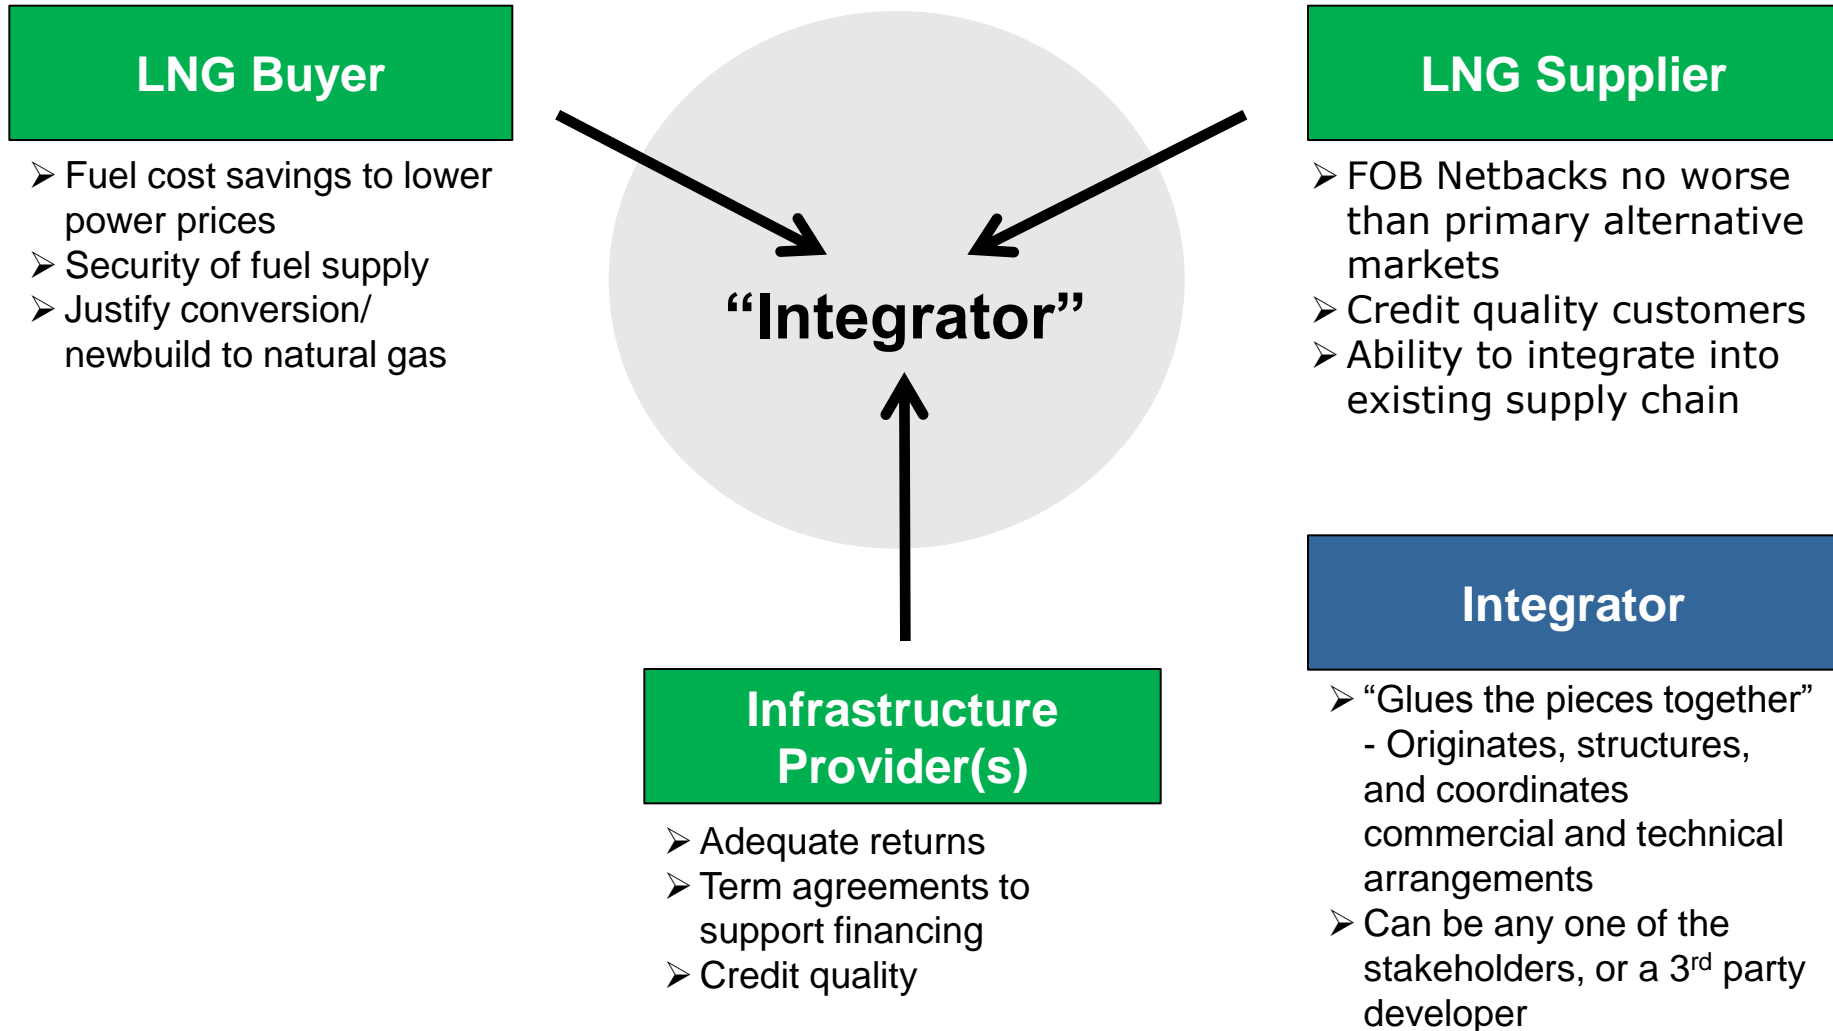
LNG Buyer

➢ Fuel cost savings to lower power prices
➢ Security of fuel supply
➢ Justify conversion/ newbuild to natural gas

“Integrator”

LNG Supplier

➢ FOB Netbacks no worse than primary alternative markets
➢ Credit quality customers
➢ Ability to integrate into existing supply chain

Infrastructure Provider(s)

➢ Adequate returns
➢ Term agreements to support financing
➢ Credit quality

Integrator

➢ “Glues the pieces together” - Originates, structures, and coordinates commercial and technical arrangements
➢ Can be any one of the stakeholders, or a 3$^{rd}$ party developer